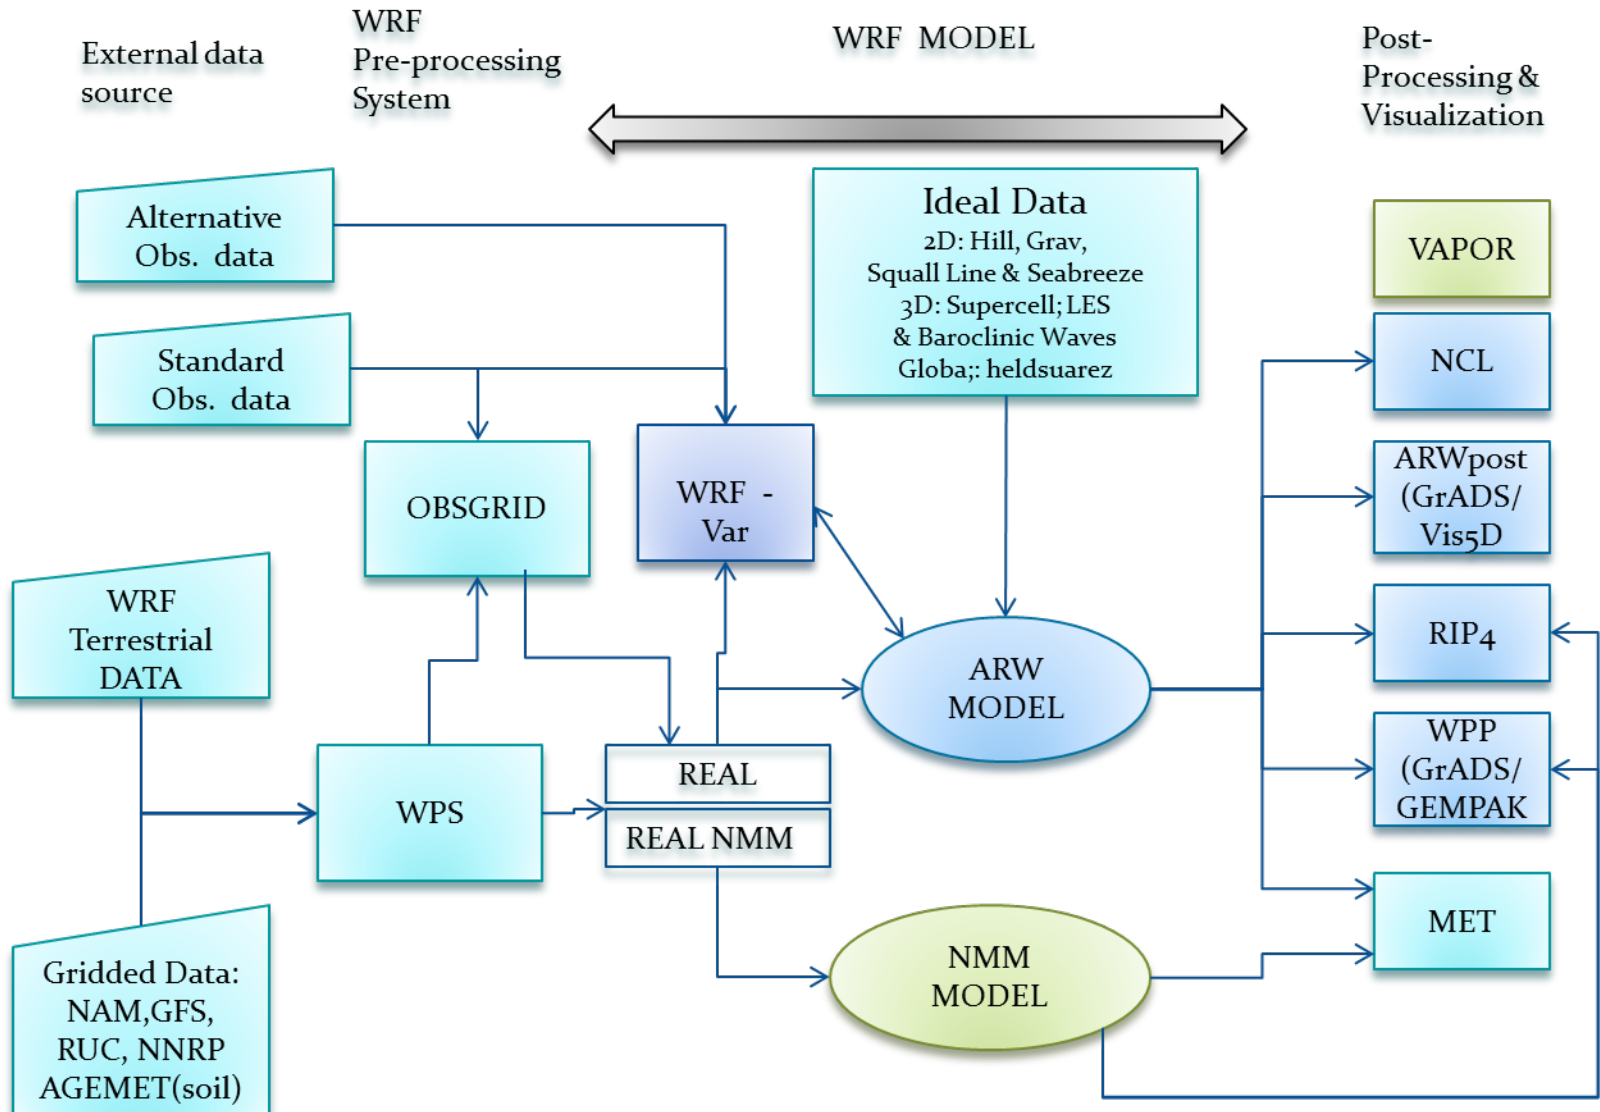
External data source

WRF Pre-processing System

WRF MODEL

Post-Processing & Visualization

Alternative Obs. data

Standard Obs. data

Ideal Data
2D: Hill, Grav,
Squall Line & Seabreeze
3D: Supercell; LES
& Baroclinic Waves
Globa;: heldsuarez

VAPOR

NCL

OBSGRID

WRF - Var

ARWpost (GrADS/ Vis5D

WRF Terrestrial DATA

RIP4

ARW MODEL

WPP (GrADS/ GEMPAK

REAL

WPS

REAL NMM

MET

NMM MODEL

Gridded Data:
NAM,GFS,
RUC, NNRP
AGEMET(soil)